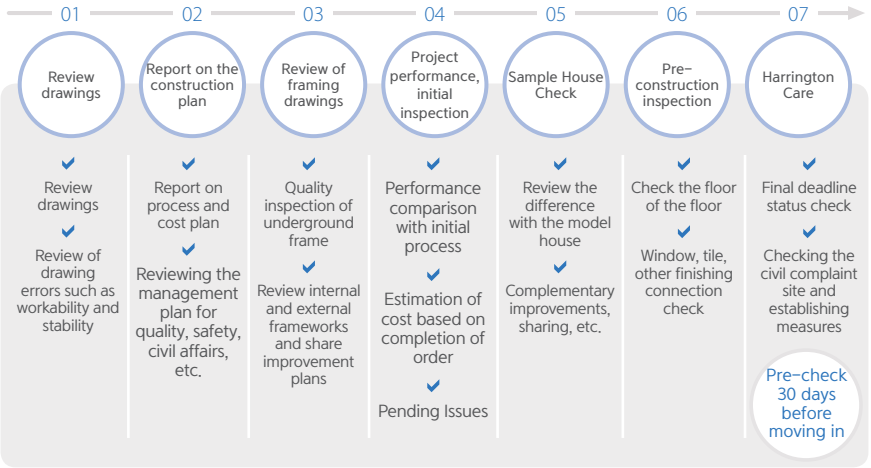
01
Review drawings

Review drawings

Review of drawing errors such as workability and stability

02
Report on the construction plan

Report on process and cost plan

Reviewing the management plan for quality, safety, civil affairs, etc.

03
Review of framing drawings

Quality inspection of underground frame

Review internal and external frameworks and share improvement plans

04
Project performance, initial inspection

Performance comparison with initial process

Estimation of cost based on completion of order

Pending Issues

05
Sample House Check

Review the difference with the model house

Complementary improvements, sharing, etc.

06
Pre-construction inspection

Check the floor of the floor

Window, tile, other finishing connection check

07
Harrington Care

Final deadline status check

Checking the civil complaint site and establishing measures

Pre-check 30 days before moving in